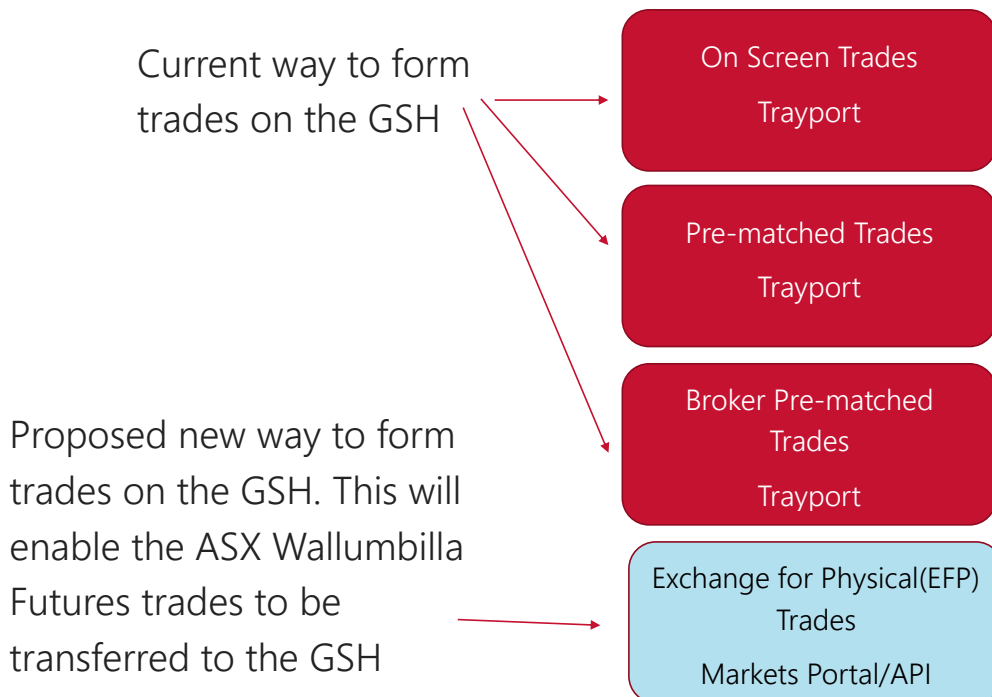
Current way to form trades on the GSH

On Screen Trades

Trayport

Pre-matched Trades

Trayport

Broker Pre-matched Trades

Trayport

Proposed new way to form trades on the GSH. This will enable the ASX Wallumbilla Futures trades to be transferred to the GSH

Exchange for Physical(EFP) Trades

Markets Portal/API